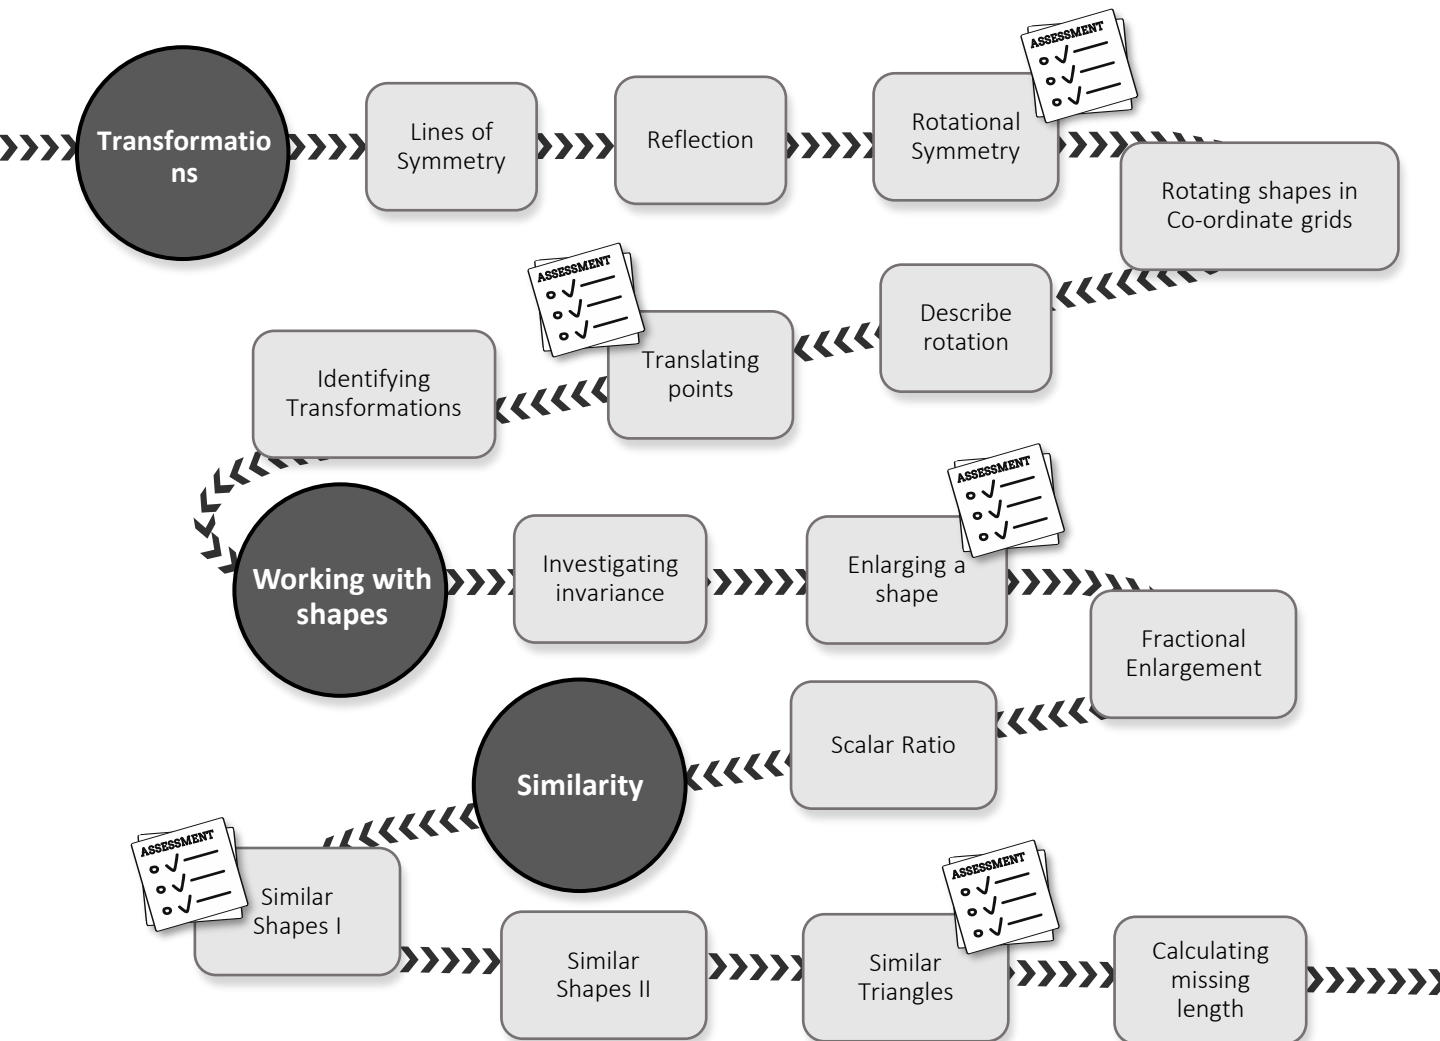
Transformatio ns

Lines of Symmetry

Reflection

ASSESSMENT

Rotational Symmetry

Rotating shapes in Co-ordinate grids

Describe rotation

ASSESSMENT

Translating points

Identifying Transformations

Working with shapes

Investigating invariance

ASSESSMENT

Enlarging a shape

Fractional Enlargement

Scalar Ratio

Similarity

ASSESSMENT

Similar Shapes I

Similar Shapes II

ASSESSMENT

Similar Triangles

Calculating missing length